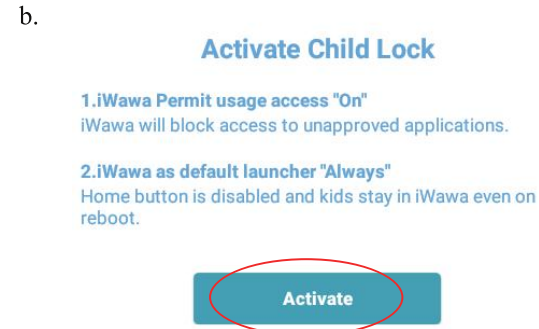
b.

Activate Child Lock

1.iWawa Permit usage access "On"
iWawa will block access to unapproved applications.

2.iWawa as default launcher "Always"
Home button is disabled and kids stay in iWawa even on reboot.

Activate